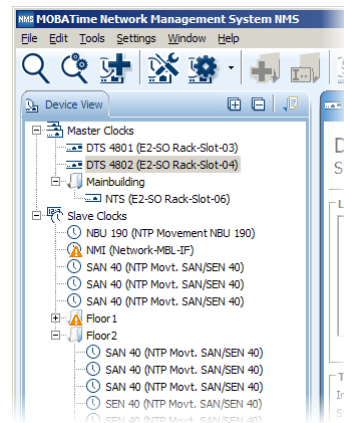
NMS MOBATime Network Management System NMS

File Edit Tools Settings Window Help

Device View

Master Clocks
DTS 4801 (E2-SO Rack-Slot-03)
DTS 4802 (E2-SO Rack-Slot-04)
Mainbuilding
NTS (E2-SO Rack-Slot-06)
Slave Clocks
NBU 190 (NTP Movement NBU 190)
NMI (Network-MBL-IF)
SAN 40 (NTP Movt. SAN/SEN 40)
SAN 40 (NTP Movt. SAN/SEN 40)
SAN 40 (NTP Movt. SAN/SEN 40)
Floor1
Floor2
SAN 40 (NTP Movt. SAN/SEN 40)
SAN 40 (NTP Movt. SAN/SEN 40)
SAN 40 (NTP Movt. SAN/SEN 40)
SEN 40 (NTP Movt. SAN/SEN 40)
SEN 40 (NTP Movt. SAN/SEN 40)

D
S
L
T
Ir
S